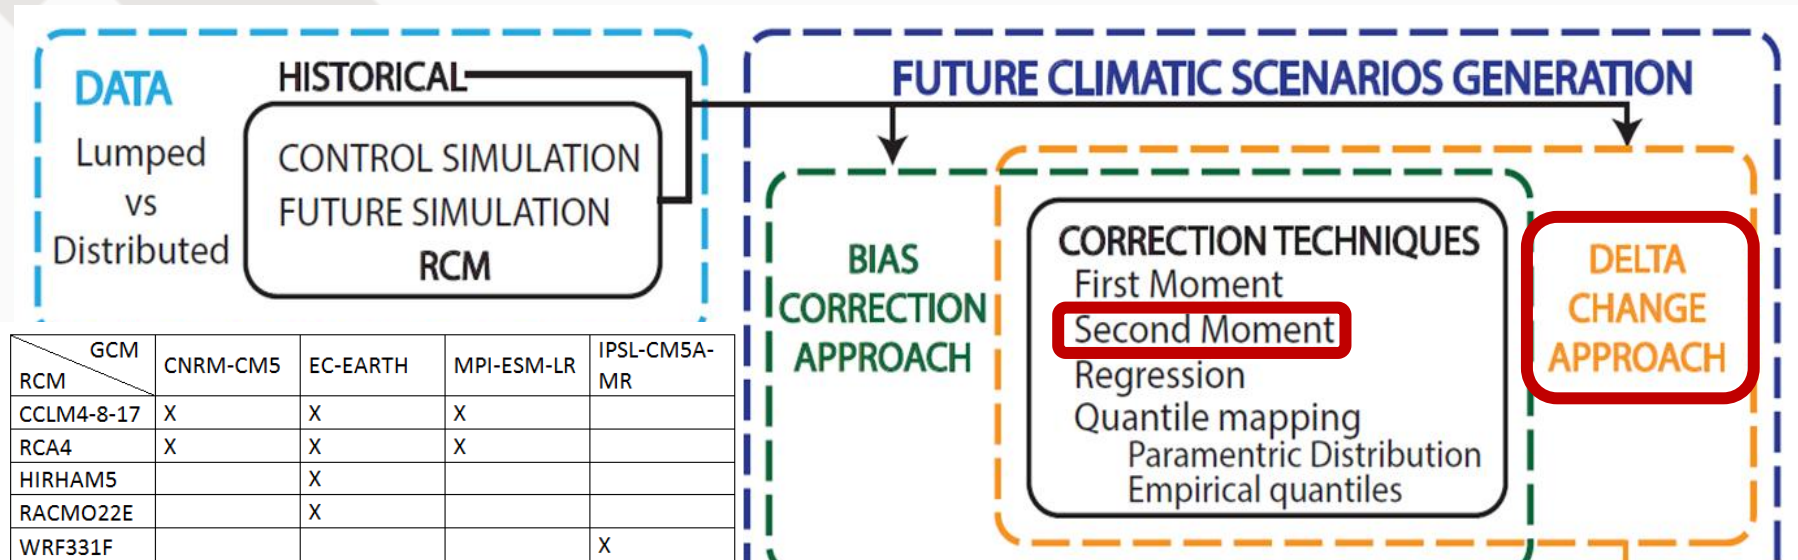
DATA

Lumped
vs
Distributed

HISTORICAL

CONTROL SIMULATION
FUTURE SIMULATION
RCM

| GCM / RCM | CNRM-CM5 | EC-EARTH | MPI-ESM-LR | IPSL-CM5A-MR |
|---|---|---|---|---|
| CCLM4-8-17 | X | X | X | |
| RCA4 | X | X | X | |
| HIRHAM5 | | X | | |
| RACMO22E | | X | | |
| WRF331F | | | | X |

FUTURE CLIMATIC SCENARIOS GENERATION

BIAS
CORRECTION
APPROACH

CORRECTION TECHNIQUES
First Moment
Second Moment
Regression
Quantile mapping
Paramentric Distribution
Empirical quantiles

DELTA
CHANGE
APPROACH